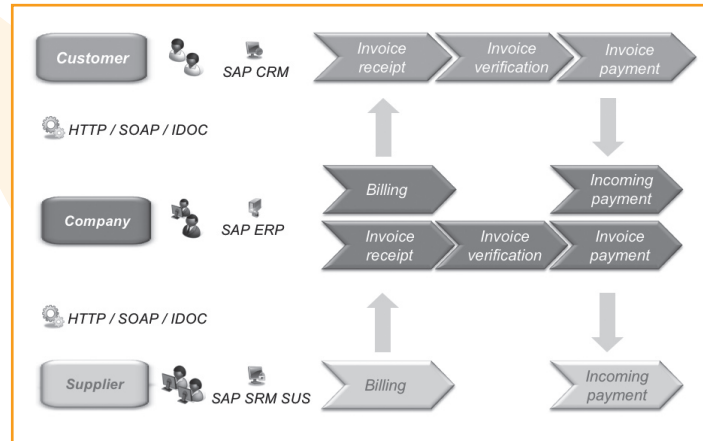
Customer

SAP CRM

Invoice receipt

Invoice verification

Invoice payment

HTTP / SOAP / IDOC

Billing

Incoming payment

Company

SAP ERP

Invoice receipt

Invoice verification

Invoice payment

HTTP / SOAP / IDOC

Supplier

SAP SRM SUS

Billing

Incoming payment